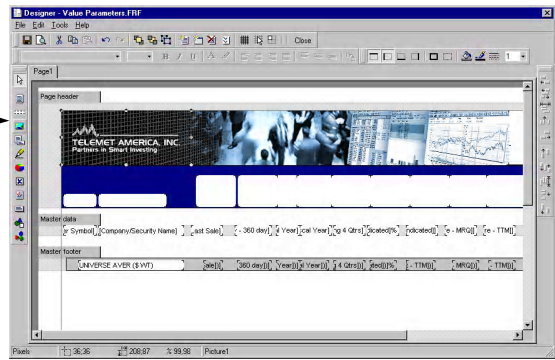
Designer - Value Parameters.FRF

File Edit Tools Help

Close

Page1

Page header

TELEMET AMERICA, INC.
Partners in Smart Investing

Master data

[r Symbol] [Company/Security Name] [ast Sale] [- 360 day] [ Year] [cal Year] [g 4 Qtrs] [icated[%] [ndicated]] [e - MRQ]] [e - TTM]]

Master footer

UNIVERSE AVER ($ WT) [ale]] [360 day]] [Year]] [l Year]] [4 Qtrs]] [ded]] [%] [- TTM]] [MRQ]] [- TTM]]

Pixels 36;36 208;87 99;98 Picture1